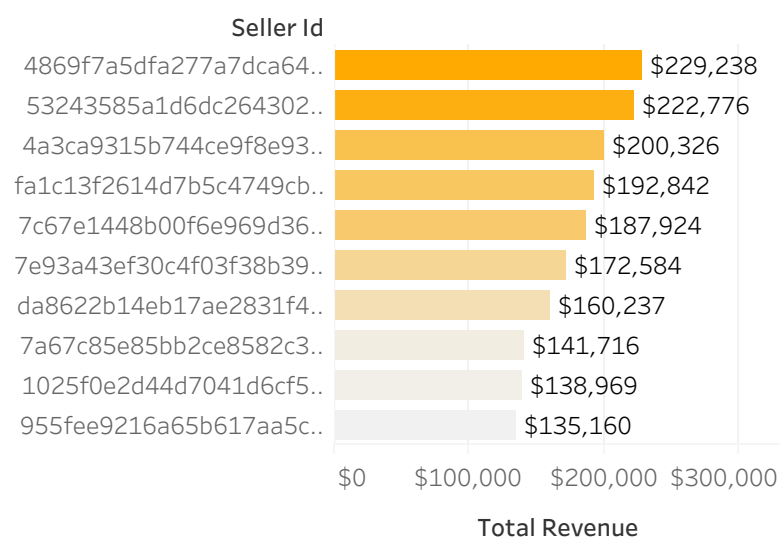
Seller Id

| Seller Id | Total Revenue |
|---|---|
| 4869f7a5dfa277a7dca64.. | \$229,238 |
| 53243585a1d6dc264302.. | \$222,776 |
| 4a3ca9315b744ce9f8e93.. | \$200,326 |
| fa1c13f2614d7b5c4749cb.. | \$192,842 |
| 7c67e1448b00f6e969d36.. | \$187,924 |
| 7e93a43ef30c4f03f38b39.. | \$172,584 |
| da8622b14eb17ae2831f4.. | \$160,237 |
| 7a67c85e85bb2ce8582c3.. | \$141,716 |
| 1025f0e2d44d7041d6cf5.. | \$138,969 |
| 955fee9216a65b617aa5c.. | \$135,160 |

\$0 \$100,000 \$200,000 \$300,000

Total Revenue